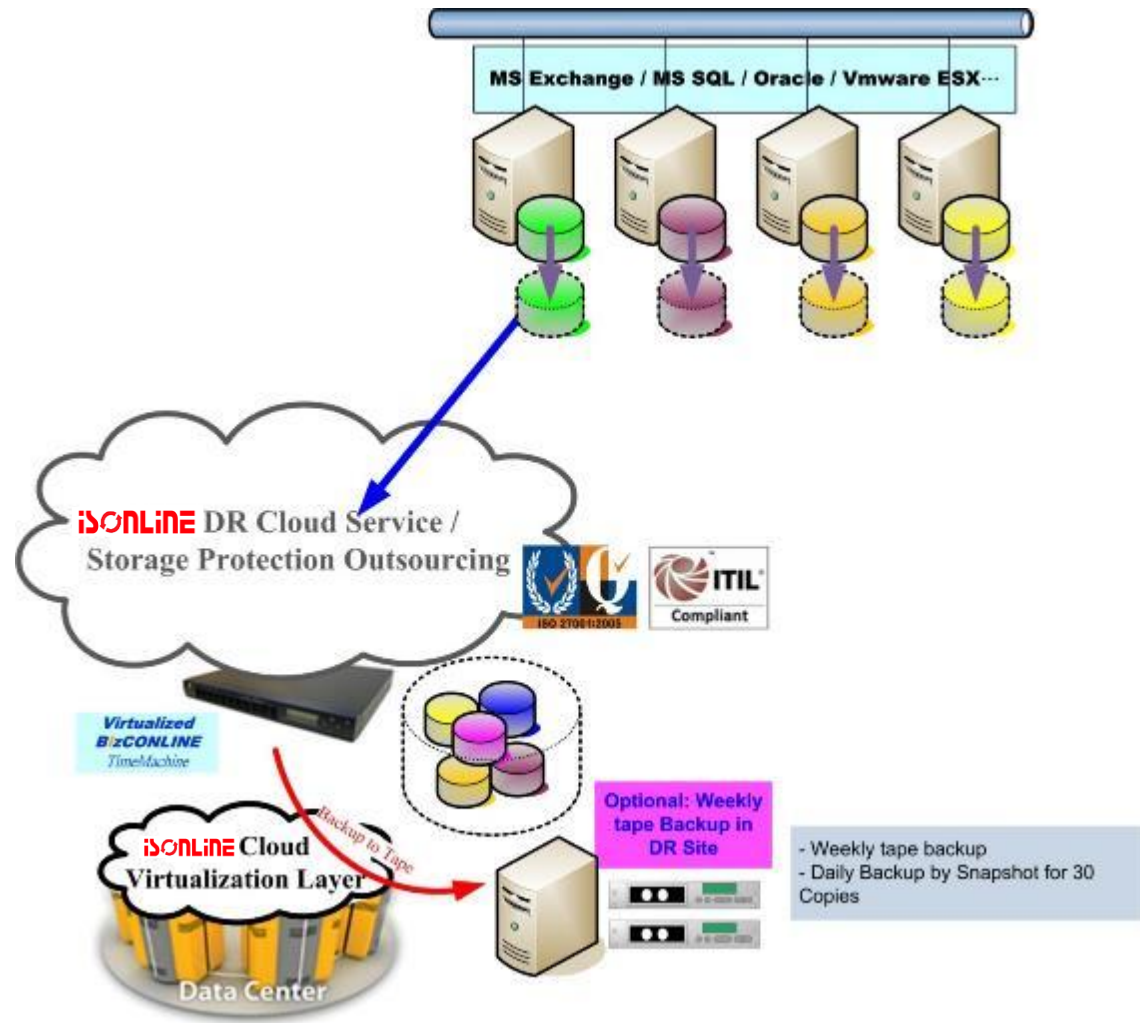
MS Exchange / MS SQL / Oracle / Vmware ESX···

iSONLiNE DR Cloud Service / Storage Protection Outsourcing

ISO 27001:2005

ITIL Compliant

Virtualized BizCONLINE TimeMachine

Backup to Tape

iSONLiNE Cloud Virtualization Layer

Data Center

Optional: Weekly tape Backup in DR Site

- Weekly tape backup
- Daily Backup by Snapshot for 30 Copies